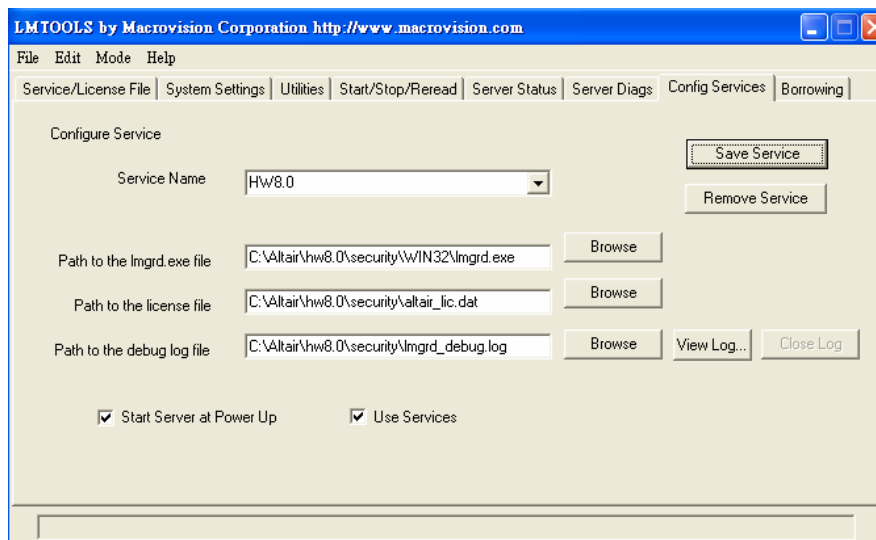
LMTOOLS by Macrovision Corporation http://www.macrovision.com

File Edit Mode Help

Service/License File | System Settings | Utilities | Start/Stop/Reread | Server Status | Server Diags | Config Services | Borrowing

Configure Service

Save Service

Service Name HW8.0

Remove Service

Path to the lmgrd.exe file C:\Altair\hw8.0\security\WIN32\lmgrd.exe Browse

Path to the license file C:\Altair\hw8.0\security\altair_lic.dat Browse

Path to the debug log file C:\Altair\hw8.0\security\lmgrd_debug.log Browse View Log... Close Log

☑ Start Server at Power Up ☑ Use Services